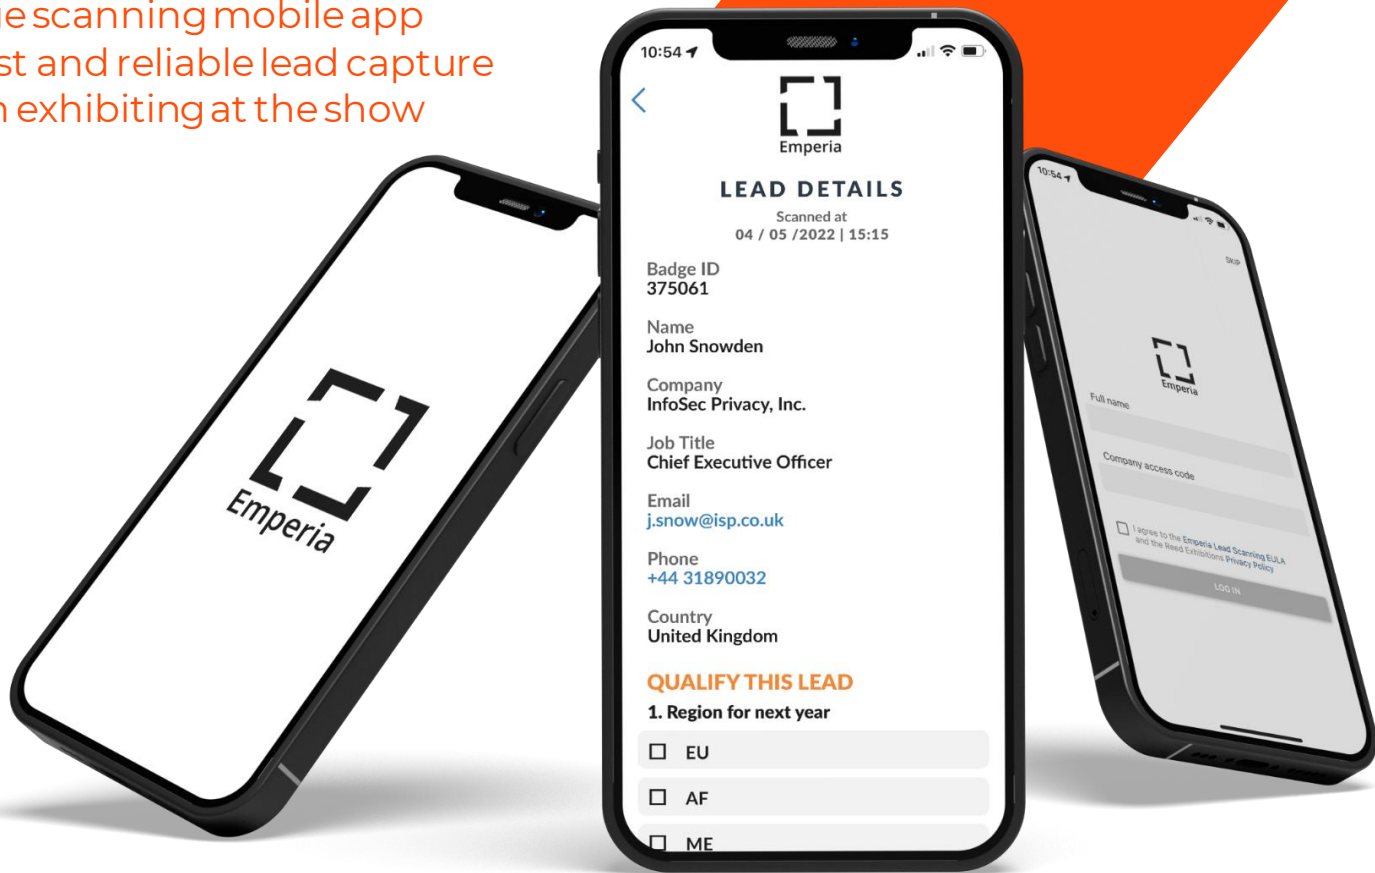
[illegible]e scanning mobile app
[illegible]st and reliable lead capture
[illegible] exhibiting at the show

Emperia

10:54

Emperia

LEAD DETAILS

Scanned at
04 / 05 /2022 | 15:15

Badge ID
375061

Name
John Snowden

Company
InfoSec Privacy, Inc.

Job Title
Chief Executive Officer

Email
j.snow@isp.co.uk

Phone
+44 31890032

Country
United Kingdom

QUALIFY THIS LEAD

1. Region for next year

☐ EU

☐ AF

☐ ME

10:54

SKIP

Emperia

Full name

Company access code

I agree to the Emperia Lead Scanning EULA and the Reed Exhibitions Privacy Policy

LOG IN